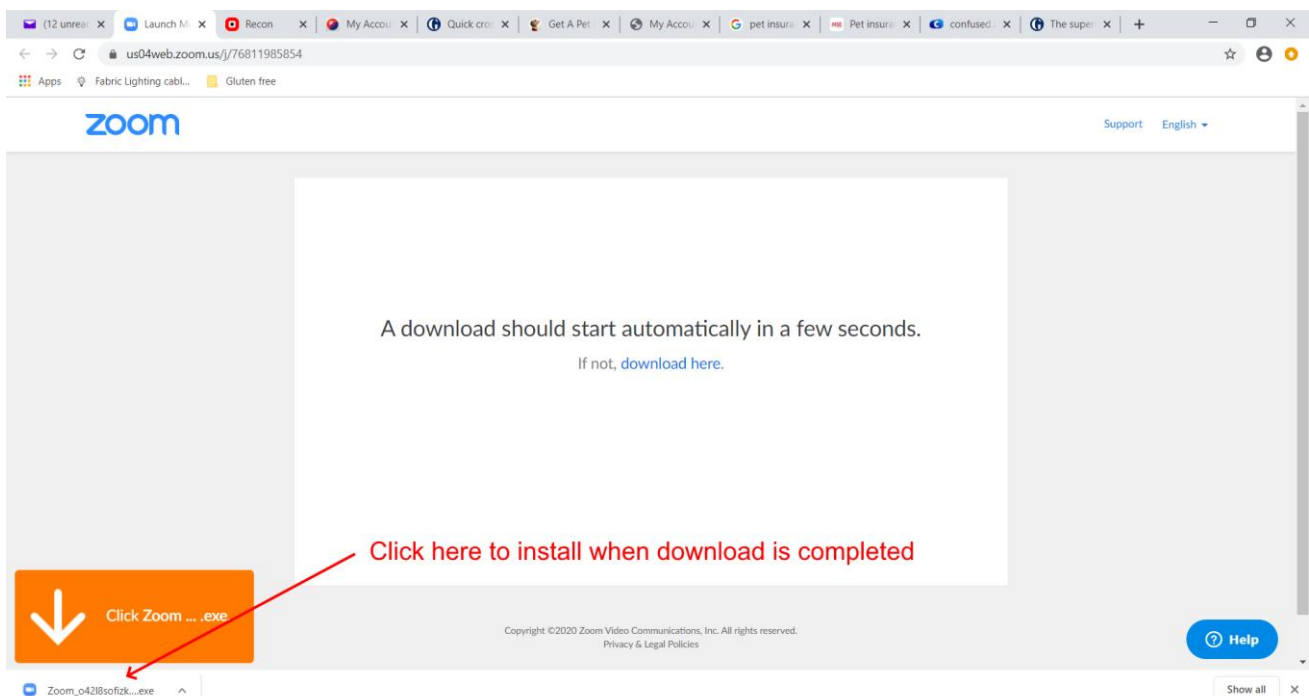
(12 unrea ×
Launch M ×
Recon ×
My Accou ×
Quick cro ×
Get A Pet ×
My Accou ×
pet insura ×
Pet insura ×
confused ×
The super ×
+

us04web.zoom.us/j/76811985854

Apps
Fabric Lighting cabl...
Gluten free

zoom

Support
English

A download should start automatically in a few seconds.

If not, download here.

Click here to install when download is completed

Click Zoom ... .exe

Copyright ©2020 Zoom Video Communications, Inc. All rights reserved.
Privacy & Legal Policies

Help

Zoom_o42l8sofizk....exe

Show all